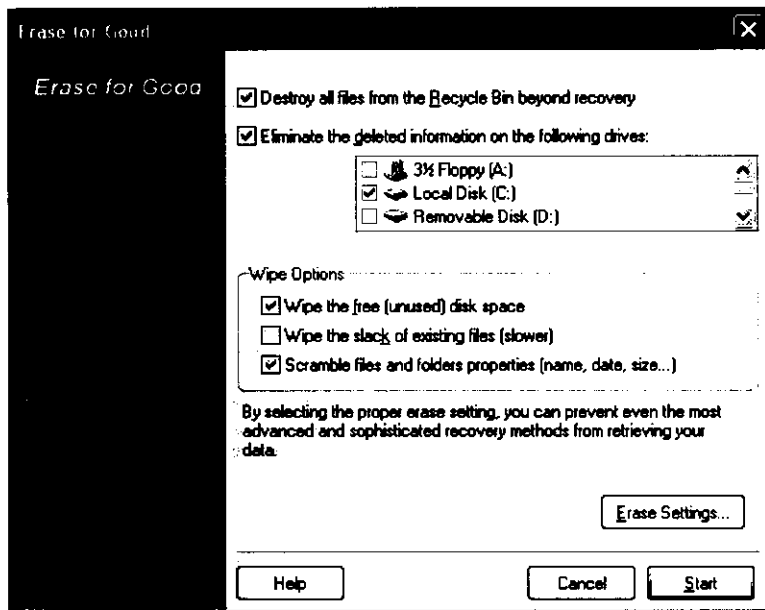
Erase for Good

Erase for Good

Destroy all files from the Recycle Bin beyond recovery

Eliminate the deleted information on the following drives:

3½ Floppy (A:)
Local Disk (C:)
Removable Disk (D:)

Wipe Options

Wipe the free (unused) disk space

Wipe the slack of existing files (slower)

Scramble files and folders properties (name, date, size...)

By selecting the proper erase setting, you can prevent even the most advanced and sophisticated recovery methods from retrieving your data.

Erase Settings...

Help

Cancel

Start